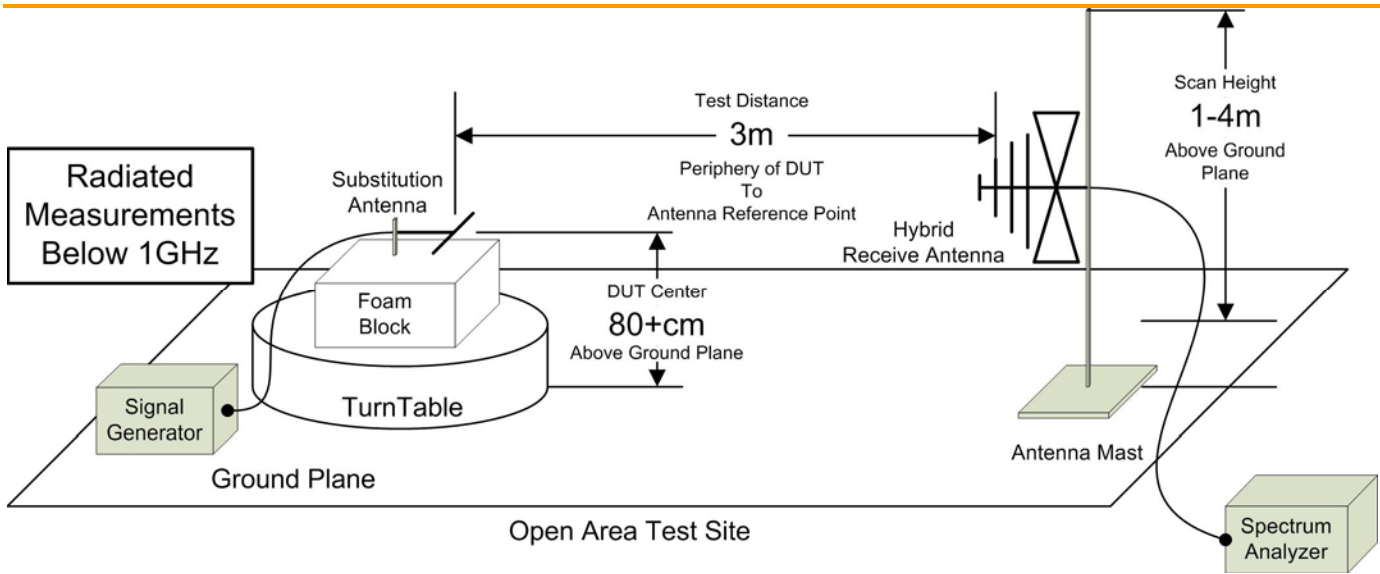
Radiated Measurements Below 1GHz

Test Distance

3m

Periphery of DUT To Antenna Reference Point

Scan Height

1-4m

Above Ground Plane

Substitution Antenna

Hybrid Receive Antenna

Foam Block

DUT Center

80+cm

Above Ground Plane

TurnTable

Signal Generator

Antenna Mast

Ground Plane

Open Area Test Site

Spectrum Analyzer